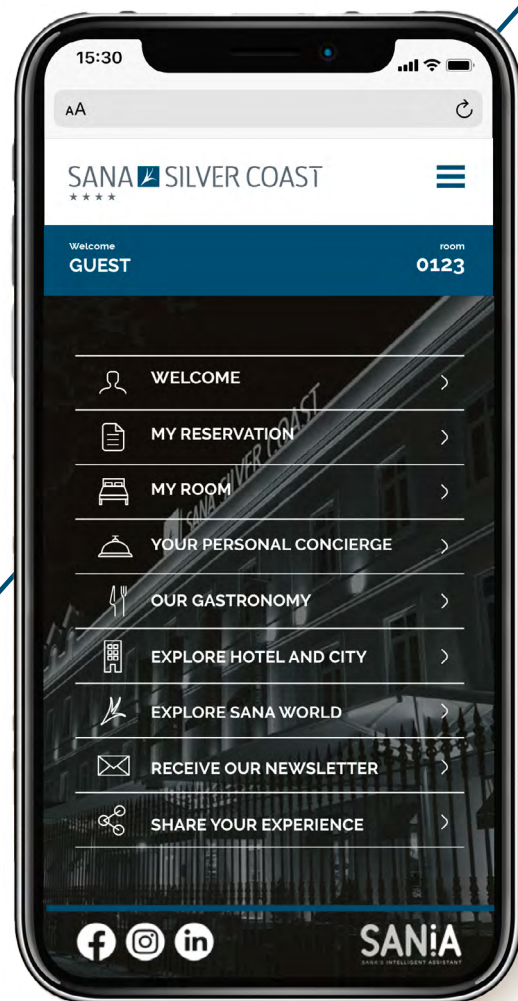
15:30

AA

SANA SILVER COAST
★★★★

Welcome
GUEST

room
0123

WELCOME

MY RESERVATION

MY ROOM

YOUR PERSONAL CONCIERGE

OUR GASTRONOMY

EXPLORE HOTEL AND CITY

EXPLORE SANA WORLD

RECEIVE OUR NEWSLETTER

SHARE YOUR EXPERIENCE

SANIA
SANA'S INTELLIGENT ASSISTANT